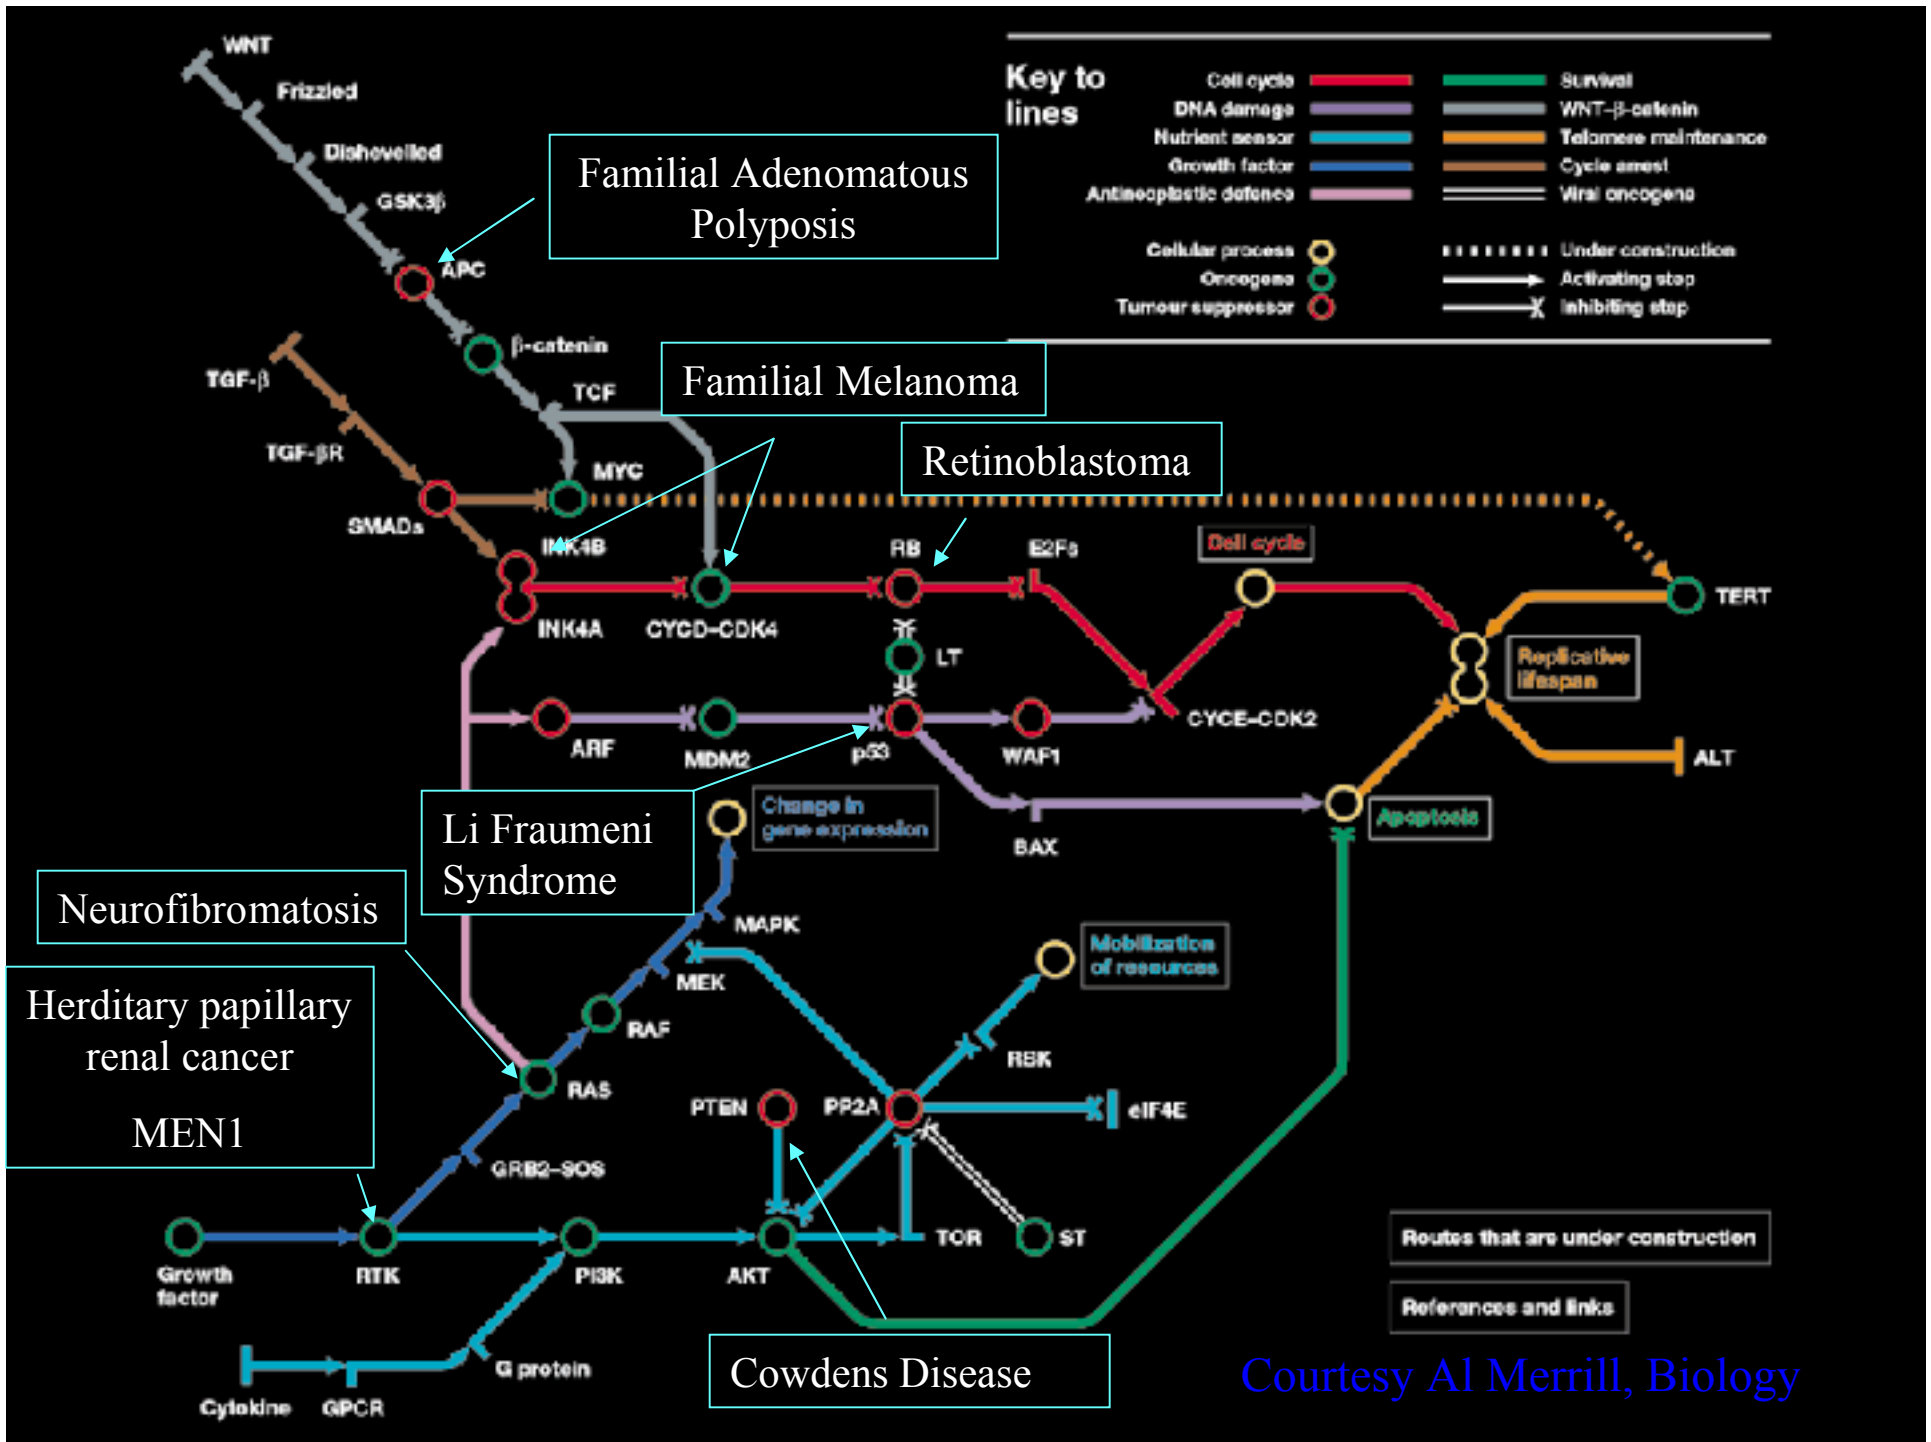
WNT
Frizzled
Dishevelled
GSK3β
APC
β-catenin
TCF
MYC
TGF-β
TGF-βR
SMADs

Familial Adenomatous Polyposis

Key to lines

Cell cycle
DNA damage
Nutrient sensor
Growth factor
Antineoplastic defence
Survival
WNT-β-catenin
Telomere maintenance
Cycle arrest
Viral oncogene
Cellular process
Oncogene
Tumour suppressor
Under construction
Activating step
Inhibiting step

Familial Melanoma

Retinoblastoma

INK4B
INK4A
CYCD-CDK4
RB
E2Fs
Cell cycle
TERT
LT
Replicative lifespan
ARF
MDM2
p53
WAF1
CYCE-CDK2
ALT
BAX
Apoptosis
Change in gene expression

Li Fraumeni Syndrome

Neurofibromatosis

MAPK
MEK
RAF
RAS
Mobilization of resources
RSK
PTEN
PP2A
eIF4E

Herditary papillary renal cancer

MEN1

GRB2-SOS
Growth factor
RTK
PI3K
AKT
TOR
ST
G protein
Cytokine
GPCR

Routes that are under construction
References and links

Cowdens Disease

Courtesy Al Merrill, Biology